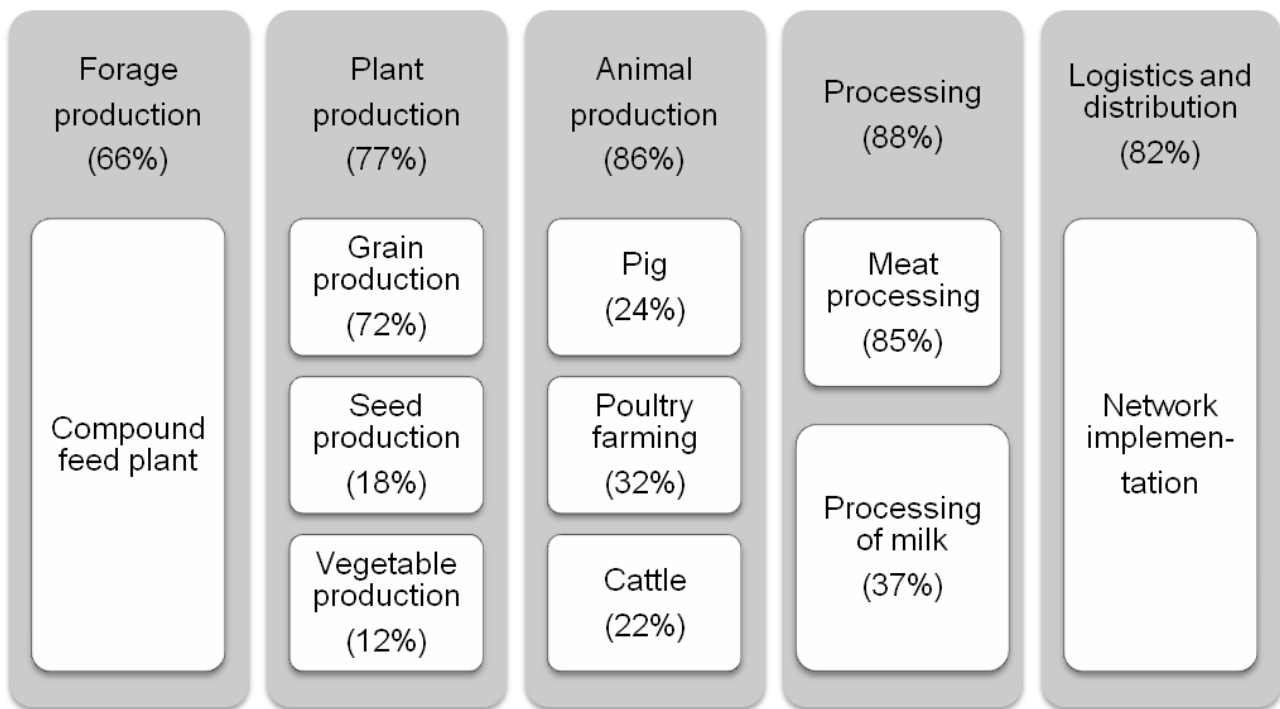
Forage production (66%)

Compound feed plant

Plant production (77%)

Grain production (72%)

Seed production (18%)

Vegetable production (12%)

Animal production (86%)

Pig (24%)

Poultry farming (32%)

Cattle (22%)

Processing (88%)

Meat processing (85%)

Processing of milk (37%)

Logistics and distribution (82%)

Network implementation